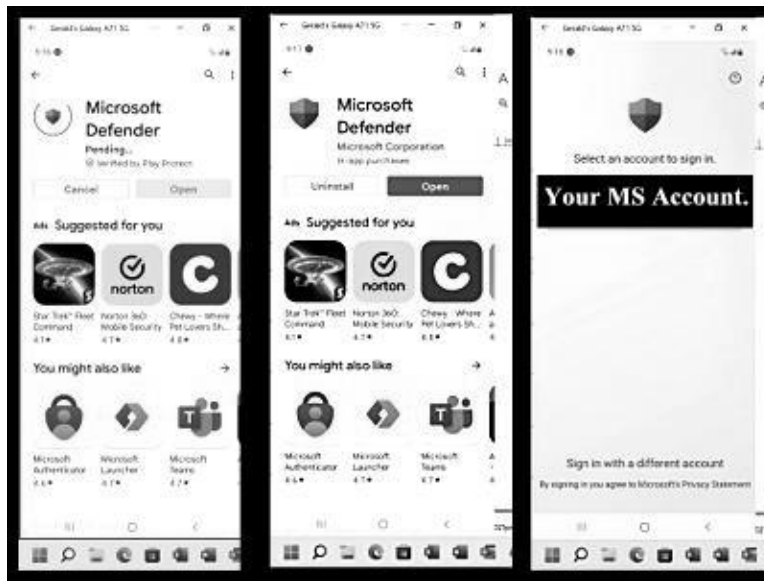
Gerald's Galaxy A71 5G

Microsoft Defender
Pending...
Verified by Play Protect

Cancel
Open

Suggested for you

norton

Star Trek™ Fleet Command
4.1★
Norton 360: Mobile Security
4.7★
Chewy - Where Pet Lovers Sh...
4.8★

You might also like

Microsoft Authenticator
4.6★
Microsoft Launcher
4.7★
Microsoft Teams
4.7★

Gerald's Galaxy A71 5G

Microsoft Defender
Microsoft Corporation
In-app purchases

Uninstall
Open

Suggested for you

norton

Star Trek™ Fleet Command
4.1★
Norton 360: Mobile Security
4.7★
Chewy - Where Pet Lovers Sh...
4.8★

You might also like

Microsoft Authenticator
4.6★
Microsoft Launcher
4.7★
Microsoft Teams
4.7★

Gerald's Galaxy A71 5G

Select an account to sign in.

Your MS Account.

Sign in with a different account
By signing in you agree to Microsoft's Privacy Statement